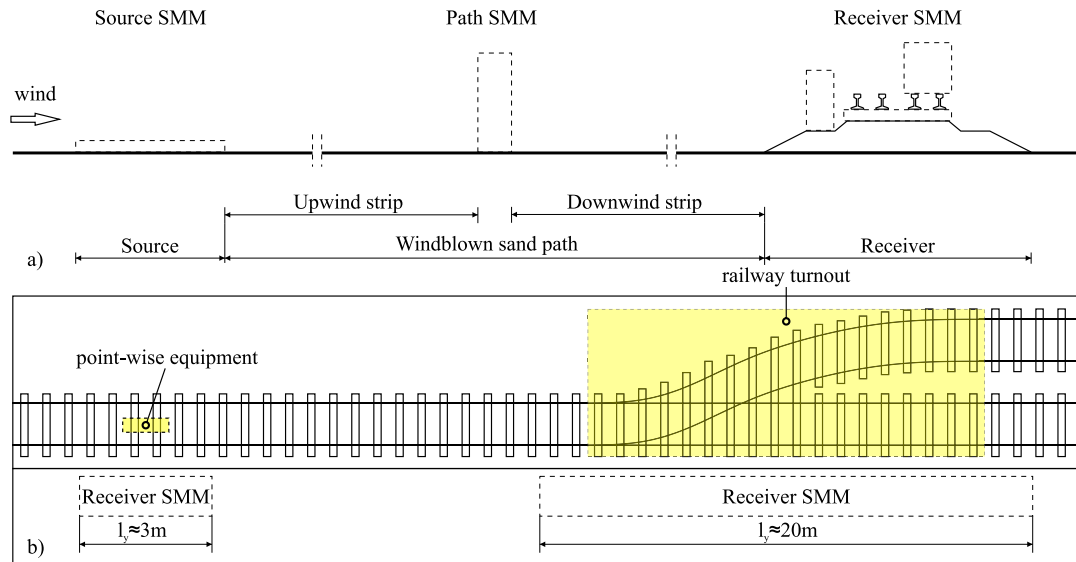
Source SMM

Path SMM

Receiver SMM

wind

Upwind strip

Downwind strip

a)

Source

Windblown sand path

Receiver

railway turnout

point-wise equipment

Receiver SMM

Receiver SMM

b)

$l_y \approx 3$m

$l_y \approx 20$m